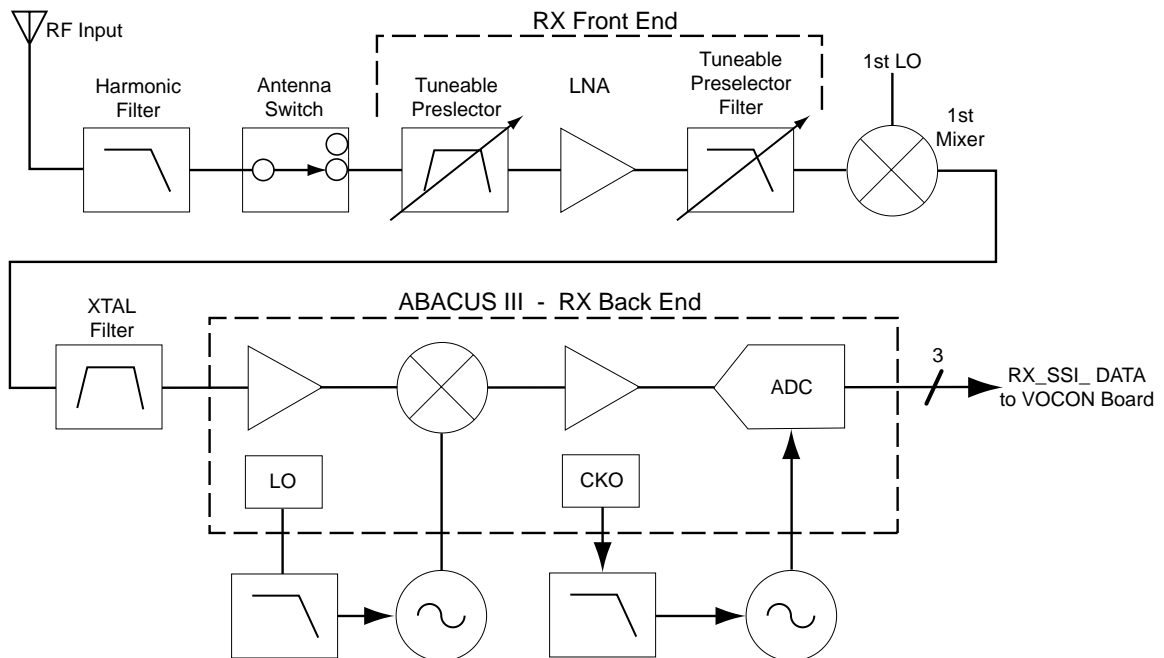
RF Input

RX Front End

Harmonic Filter

Antenna Switch

Tuneable Preselector

LNA

Tuneable Preselector Filter

1st LO

1st Mixer

XTAL Filter

ABACUS III - RX Back End

ADC

3

RX_SSI_ DATA to VOCON Board

LO

CKO